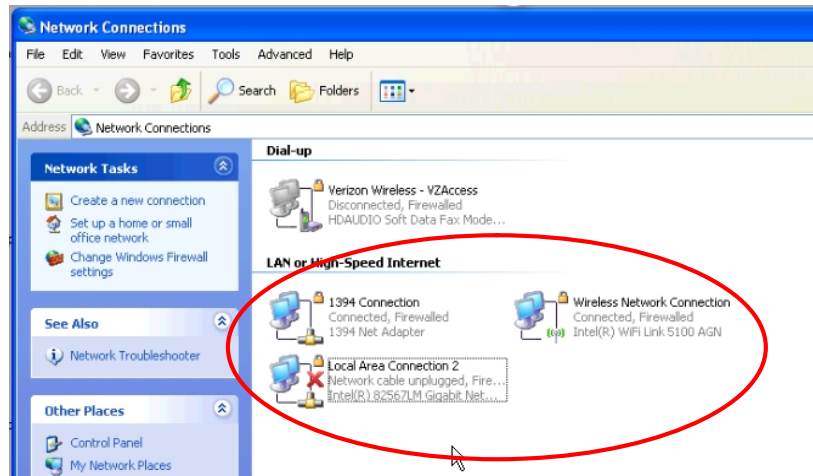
Network Connections

File Edit View Favorites Tools Advanced Help

Back Search Folders

Address Network Connections

Network Tasks

Create a new connection

Set up a home or small office network

Change Windows Firewall settings

See Also

Network Troubleshooter

Other Places

Control Panel

My Network Places

Dial-up

Verizon Wireless - VZAccess
Disconnected, Firewalled
HDAUDIO Soft Data Fax Mode...

LAN or High-Speed Internet

1394 Connection
Connected, Firewalled
1394 Net Adapter

Wireless Network Connection
Connected, Firewalled
Intel(R) WiFi Link 5100 AGN

Local Area Connection 2
Network cable unplugged, Fire...
Intel(R) 82567LM Gigabit Net...